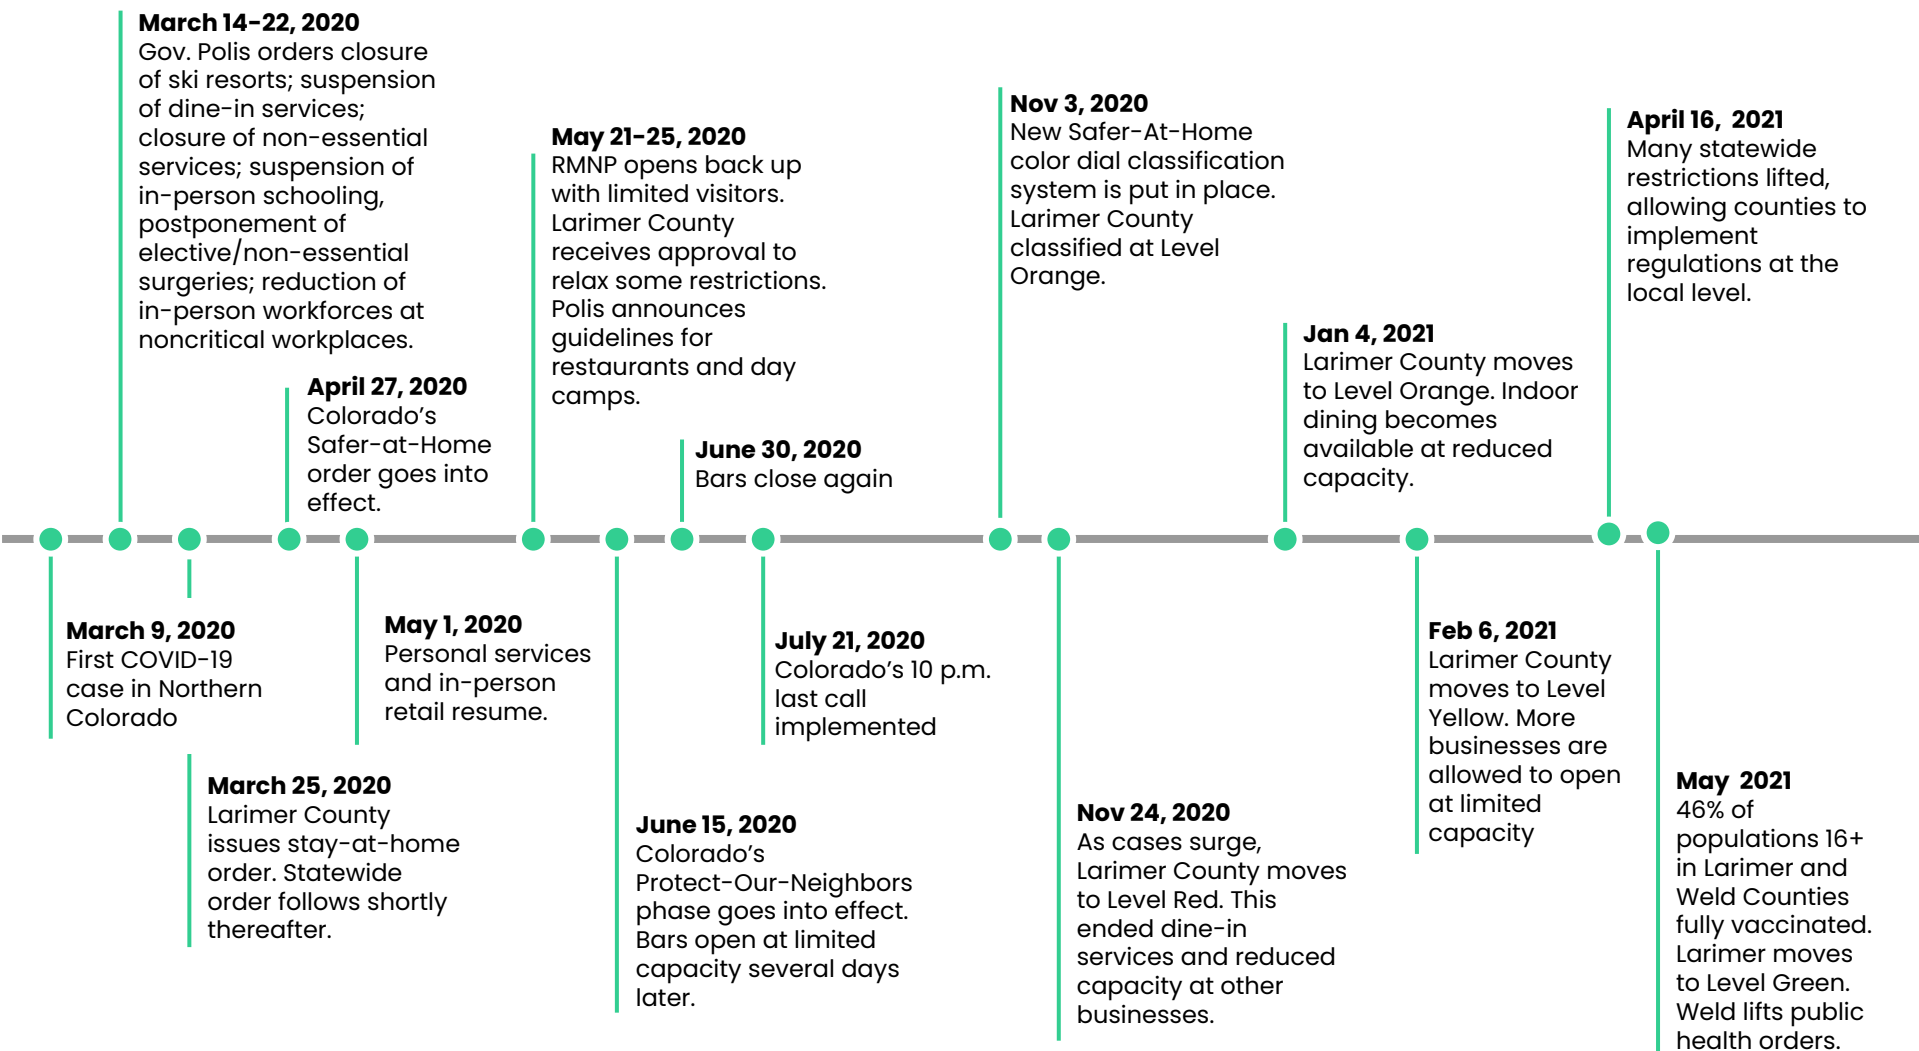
**March 14-22, 2020**
Gov. Polis orders closure of ski resorts; suspension of dine-in services; closure of non-essential services; suspension of in-person schooling, postponement of elective/non-essential surgeries; reduction of in-person workforces at noncritical workplaces.

**April 27, 2020**
Colorado's Safer-at-Home order goes into effect.

**May 21-25, 2020**
RMNP opens back up with limited visitors. Larimer County receives approval to relax some restrictions. Polis announces guidelines for restaurants and day camps.

**June 30, 2020**
Bars close again

**Nov 3, 2020**
New Safer-At-Home color dial classification system is put in place. Larimer County classified at Level Orange.

**Jan 4, 2021**
Larimer County moves to Level Orange. Indoor dining becomes available at reduced capacity.

**April 16, 2021**
Many statewide restrictions lifted, allowing counties to implement regulations at the local level.

**March 9, 2020**
First COVID-19 case in Northern Colorado

**May 1, 2020**
Personal services and in-person retail resume.

**July 21, 2020**
Colorado's 10 p.m. last call implemented

**Feb 6, 2021**
Larimer County moves to Level Yellow. More businesses are allowed to open at limited capacity

**March 25, 2020**
Larimer County issues stay-at-home order. Statewide order follows shortly thereafter.

**June 15, 2020**
Colorado's Protect-Our-Neighbors phase goes into effect. Bars open at limited capacity several days later.

**Nov 24, 2020**
As cases surge, Larimer County moves to Level Red. This ended dine-in services and reduced capacity at other businesses.

**May 2021**
46% of populations 16+ in Larimer and Weld Counties fully vaccinated. Larimer moves to Level Green. Weld lifts public health orders.